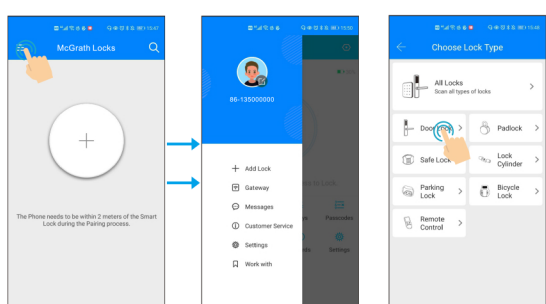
McGrath Locks

+

The Phone needs to be within 2 meters of the Smart Lock during the Pairing process.

86-135000000

Add Lock

Gateway

Messages

Customer Service

Settings

Work with

Passcodes

Settings

Choose Lock Type

All Locks
Scan all types of locks

Door Lock

Padlock

Safe Lock

Lock Cylinder

Parking Lock

Bicycle Lock

Remote Control